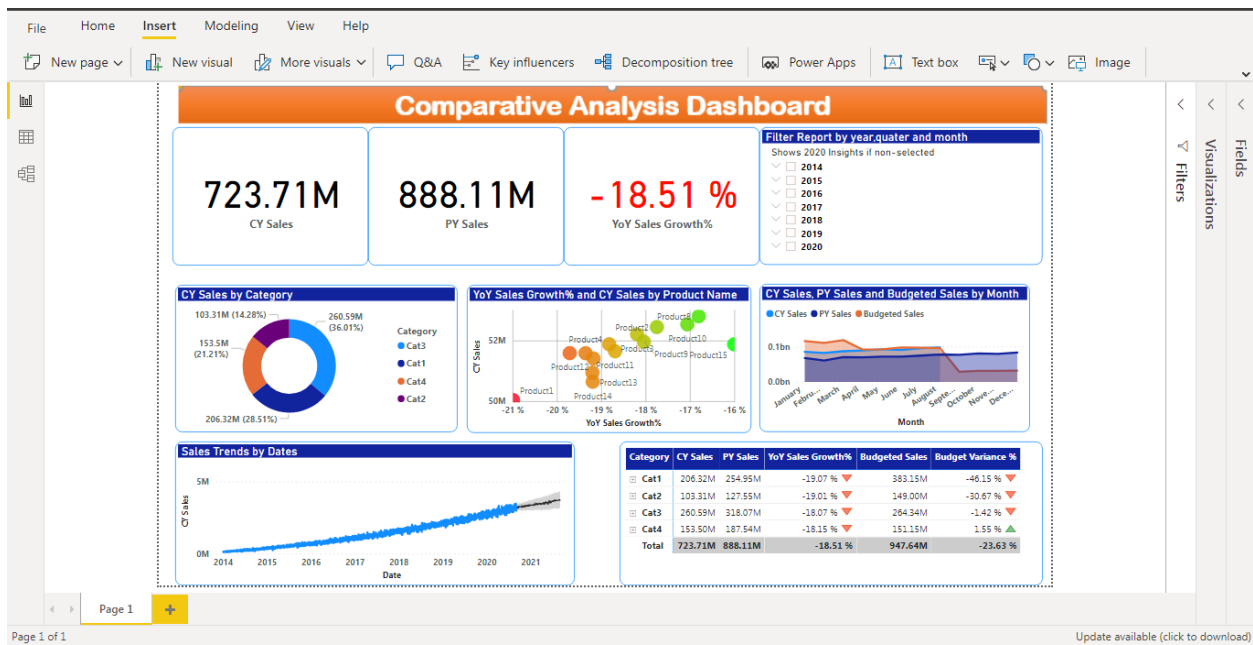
File Home Insert Modeling View Help

New page New visual More visuals Q&A Key influencers Decomposition tree Power Apps Text box Image

Comparative Analysis Dashboard

723.71M
CY Sales

888.11M
PY Sales

-18.51 %
YoY Sales Growth%

Filter Report by year,quater and month
Shows 2020 Insights if non-selected
2014
2015
2016
2017
2018
2019
2020

CY Sales by Category
103.31M (14.28%)
260.59M (36.01%)
153.5M (21.21%)
206.32M (28.51%)
Category
Cat3
Cat1
Cat4
Cat2

YoY Sales Growth% and CY Sales by Product Name
52M
50M
CY Sales
Product8
Product2
Product4
Product10
Product3
Product9
Product15
Product12
Product11
Product13
Product14
Product1
-21 % -20 % -19 % -18 % -17 % -16 %
YoY Sales Growth%

CY Sales, PY Sales and Budgeted Sales by Month
CY Sales PY Sales Budgeted Sales
0.1bn
0.0bn
January Febru... March April May June July August Septe... October Nove... Dece...
Month

Sales Trends by Dates
5M
0M
CY Sales
2014 2015 2016 2017 2018 2019 2020 2021
Date

| Category | CY Sales | PY Sales | YoY Sales Growth% | Budgeted Sales | Budget Variance % |
|---|---|---|---|---|---|
| Cat1 | 206.32M | 254.95M | -19.07 % | 383.15M | -46.15 % |
| Cat2 | 103.31M | 127.55M | -19.01 % | 149.00M | -30.67 % |
| Cat3 | 260.59M | 318.07M | -18.07 % | 264.34M | -1.42 % |
| Cat4 | 153.50M | 187.54M | -18.15 % | 151.15M | 1.55 % |
| Total | 723.71M | 888.11M | -18.51 % | 947.64M | -23.63 % |

Filters
Visualizations
Fields

Page 1

Page 1 of 1
Update available (click to download)